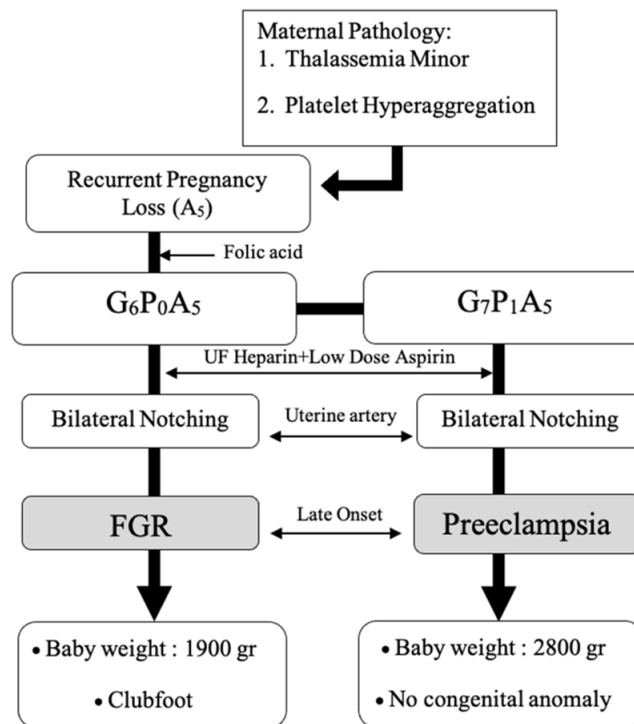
Maternal Pathology:
1. Thalassemia Minor
2. Platelet Hyperaggregation

Recurrent Pregnancy Loss ($A_5$)

Folic acid

$G_6P_0A_5$

$G_7P_1A_5$

UF Heparin+Low Dose Aspirin

Bilateral Notching

Uterine artery

Bilateral Notching

FGR

Late Onset

Preeclampsia

• Baby weight : 1900 gr
• Clubfoot

• Baby weight : 2800 gr
• No congenital anomaly